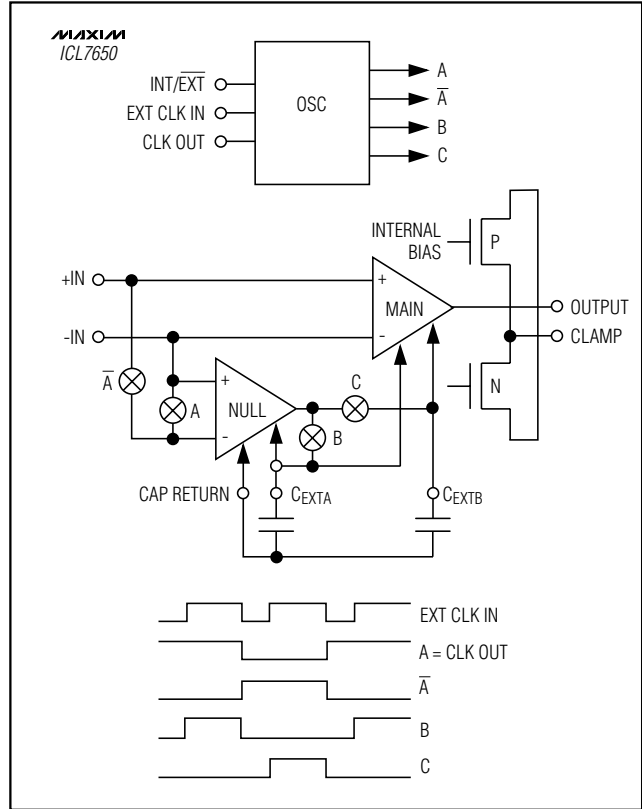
MAXIM
ICL7650

INT/$\overline{EXT}$
EXT CLK IN
CLK OUT
OSC
A
$\overline{A}$
B
C

INTERNAL BIAS
P
+IN
-IN
+
MAIN
-
OUTPUT
CLAMP
$\overline{A}$
A
+
NULL
-
C
B
N
CAP RETURN
$C_{EXTA}$
$C_{EXTB}$

EXT CLK IN
A = CLK OUT
$\overline{A}$
B
C